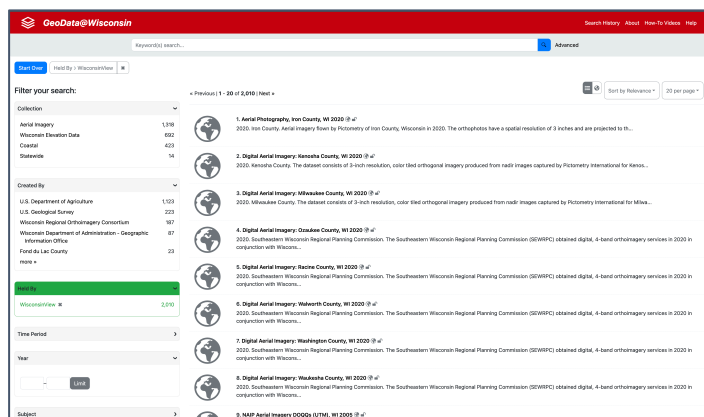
GeoData@Wisconsin

Search History About How-To Videos Help

Keyword(s) search...

Advanced

Start Over

Held By > WisconsinView

Filter your search:

Collection

| Aerial Imagery | 1,318 |
|---|---|
| Wisconsin Elevation Data | 692 |
| Coastal | 423 |
| Statewide | 14 |

Created By

| U.S. Department of Agriculture | 1,123 |
|---|---|
| U.S. Geological Survey | 223 |
| Wisconsin Regional Orthoimagery Consortium | 187 |
| Wisconsin Department of Administration - Geographic Information Office | 87 |
| Fond du Lac County | 23 |

more »

Held By

WisconsinView 2,010

Time Period

Year

– Limit

Subject

« Previous | 1 - 20 of 2,010 | Next »

Sort by Relevance

20 per page

1. Aerial Photography, Iron County, WI 2020
2020. Iron County. Aerial imagery flown by Pictometry of Iron County, Wisconsin in 2020. The orthophotos have a spatial resolution of 3 inches and are projected to th...

2. Digital Aerial Imagery: Kenosha County, WI 2020
2020. Kenosha County. The dataset consists of 3-inch resolution, color tiled orthogonal imagery produced from nadir images captured by Pictometry International for Kenos...

3. Digital Aerial Imagery: Milwaukee County, WI 2020
2020. Milwaukee County. The dataset consists of 3-inch resolution, color tiled orthogonal imagery produced from nadir images captured by Pictometry International for Milwa...

4. Digital Aerial Imagery: Ozaukee County, WI 2020
2020. Southeastern Wisconsin Regional Planning Commission. The Southeastern Wisconsin Regional Planning Commission (SEWRPC) obtained digital, 4-band orthoimagery services in 2020 in conjunction with Wiscons...

5. Digital Aerial Imagery: Racine County, WI 2020
2020. Southeastern Wisconsin Regional Planning Commission. The Southeastern Wisconsin Regional Planning Commission (SEWRPC) obtained digital, 4-band orthoimagery services in 2020 in conjunction with Wiscons...

6. Digital Aerial Imagery: Walworth County, WI 2020
2020. Southeastern Wisconsin Regional Planning Commission. The Southeastern Wisconsin Regional Planning Commission (SEWRPC) obtained digital, 4-band orthoimagery services in 2020 in conjunction with Wiscons...

7. Digital Aerial Imagery: Washington County, WI 2020
2020. Southeastern Wisconsin Regional Planning Commission. The Southeastern Wisconsin Regional Planning Commission (SEWRPC) obtained digital, 4-band orthoimagery services in 2020 in conjunction with Wiscons...

8. Digital Aerial Imagery: Waukesha County, WI 2020
2020. Southeastern Wisconsin Regional Planning Commission. The Southeastern Wisconsin Regional Planning Commission (SEWRPC) obtained digital, 4-band orthoimagery services in 2020 in conjunction with Wiscons...

9. NAIP Aerial Imagery DOQQs (UTM), WI 2005